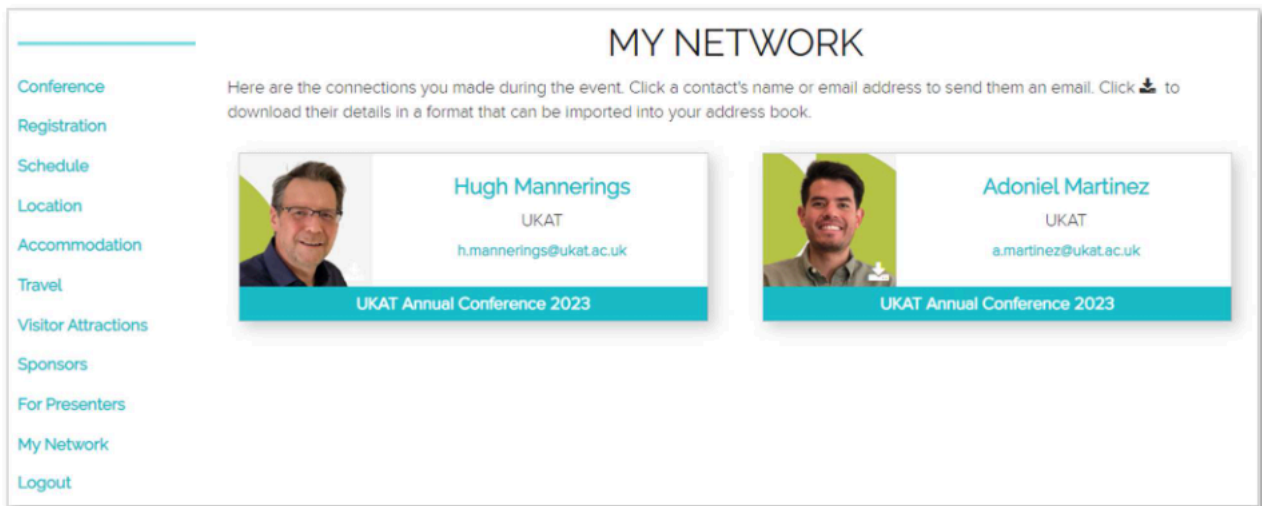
Conference
Registration
Schedule
Location
Accommodation
Travel
Visitor Attractions
Sponsors
For Presenters
My Network
Logout

MY NETWORK

Here are the connections you made during the event. Click a contact's name or email address to send them an email. Click to download their details in a format that can be imported into your address book.

Hugh Mannerings
UKAT
h.mannerings@ukat.ac.uk
UKAT Annual Conference 2023

Adoniel Martinez
UKAT
a.martinez@ukat.ac.uk
UKAT Annual Conference 2023